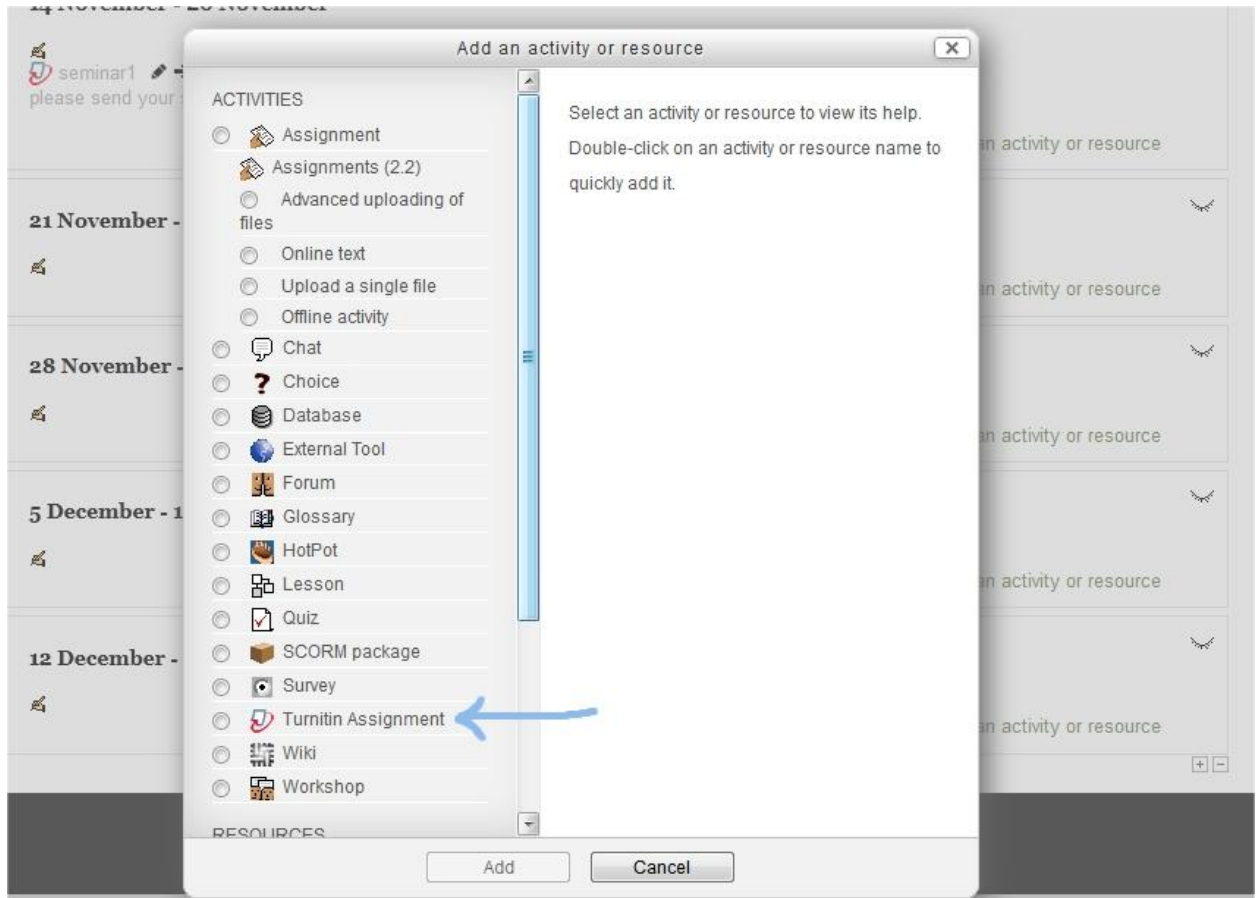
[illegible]

seminar1
please send your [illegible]

21 November - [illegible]

28 November - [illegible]

5 December - 1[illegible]

12 December - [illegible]

Add an activity or resource

ACTIVITIES

Assignment

Assignments (2.2)

Advanced uploading of files

Online text

Upload a single file

Offline activity

Chat

Choice

Database

External Tool

Forum

Glossary

HotPot

Lesson

Quiz

SCORM package

Survey

Turnitin Assignment

Wiki

Workshop

RESOURCES

Select an activity or resource to view its help. Double-click on an activity or resource name to quickly add it.

Add

Cancel

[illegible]n activity or resource

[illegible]n activity or resource

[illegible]n activity or resource

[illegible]n activity or resource

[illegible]n activity or resource